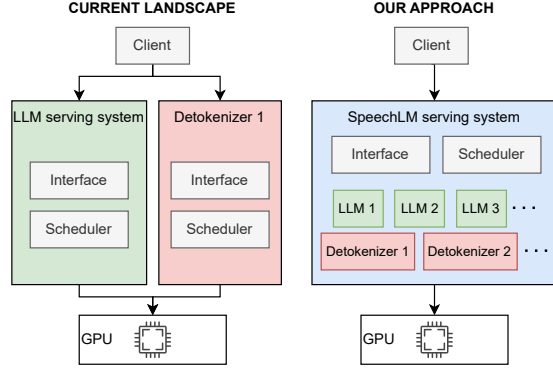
CURRENT LANDSCAPE

Client

LLM serving system

Interface

Scheduler

Detokenizer 1

Interface

Scheduler

GPU

OUR APPROACH

Client

SpeechLM serving system

Interface

Scheduler

LLM 1

LLM 2

LLM 3

. . .

Detokenizer 1

Detokenizer 2

. . .

GPU